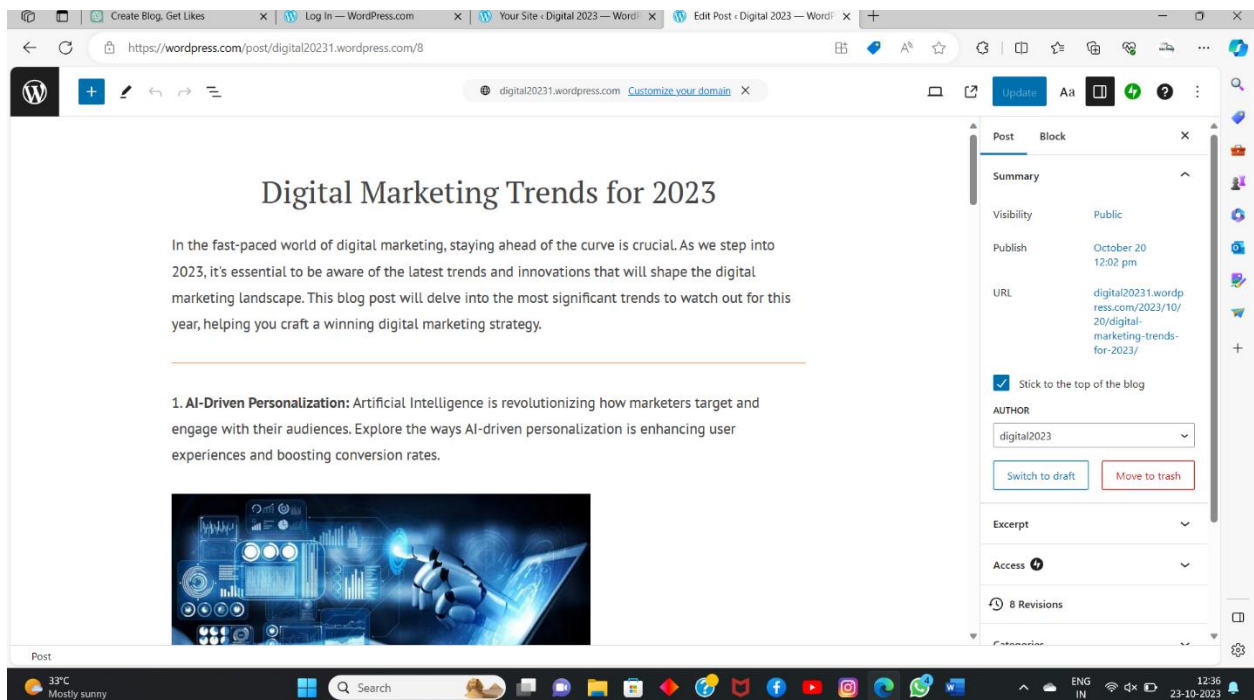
Create Blog, Get Likes | Log In — WordPress.com | Your Site ‹ Digital 2023 — WordP | Edit Post ‹ Digital 2023 — WordP

https://wordpress.com/post/digital20231.wordpress.com/8

digital20231.wordpress.com Customize your domain

Update Aa

Digital Marketing Trends for 2023

In the fast-paced world of digital marketing, staying ahead of the curve is crucial. As we step into 2023, it's essential to be aware of the latest trends and innovations that will shape the digital marketing landscape. This blog post will delve into the most significant trends to watch out for this year, helping you craft a winning digital marketing strategy.

1. **AI-Driven Personalization:** Artificial Intelligence is revolutionizing how marketers target and engage with their audiences. Explore the ways AI-driven personalization is enhancing user experiences and boosting conversion rates.

Post Block

Summary

Visibility Public

Publish October 20 12:02 pm

URL digital20231.wordpress.com/2023/10/20/digital-marketing-trends-for-2023/

Stick to the top of the blog

AUTHOR

digital2023

Switch to draft

Move to trash

Excerpt

Access

8 Revisions

Categories

Post

33°C Mostly sunny

Search

ENG IN

12:36 23-10-2023